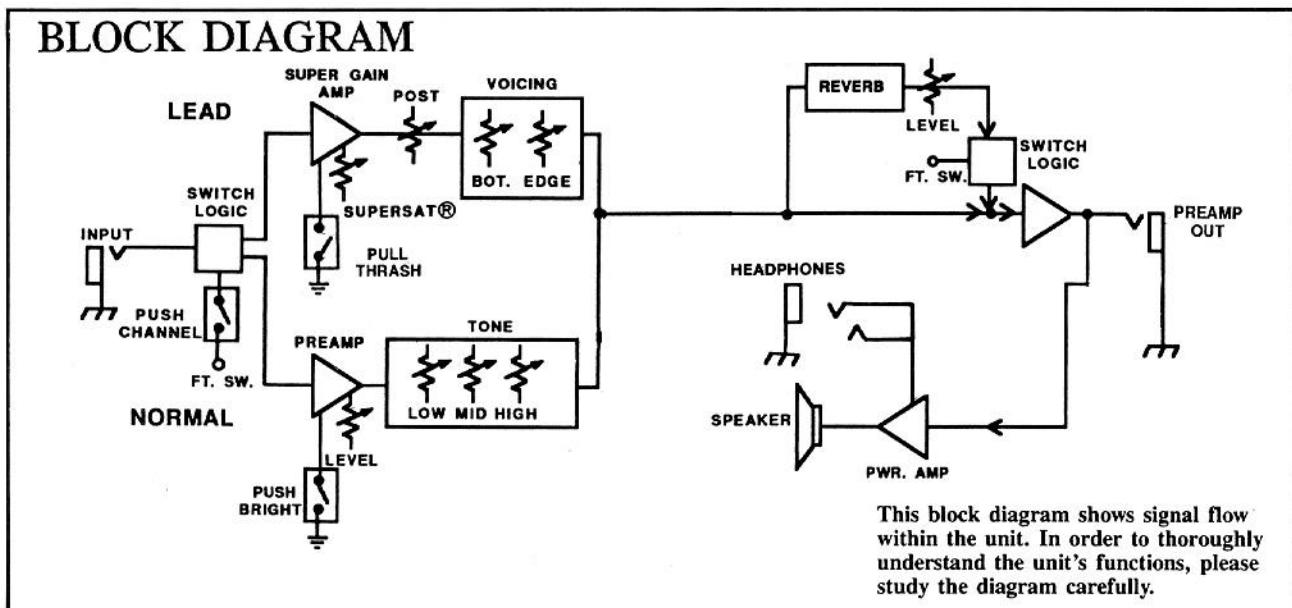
BLOCK DIAGRAM

LEAD

SUPER GAIN AMP

POST

VOICING

BOT. EDGE

SUPERSAT®

PULL THRASH

SWITCH LOGIC

INPUT

PUSH CHANNEL

FT. SW.

NORMAL

PREAMP

TONE

LOW MID HIGH

LEVEL

PUSH BRIGHT

REVERB

LEVEL

SWITCH LOGIC

FT. SW.

PREAMP OUT

HEADPHONES

SPEAKER

PWR. AMP

This block diagram shows signal flow within the unit. In order to thoroughly understand the unit's functions, please study the diagram carefully.